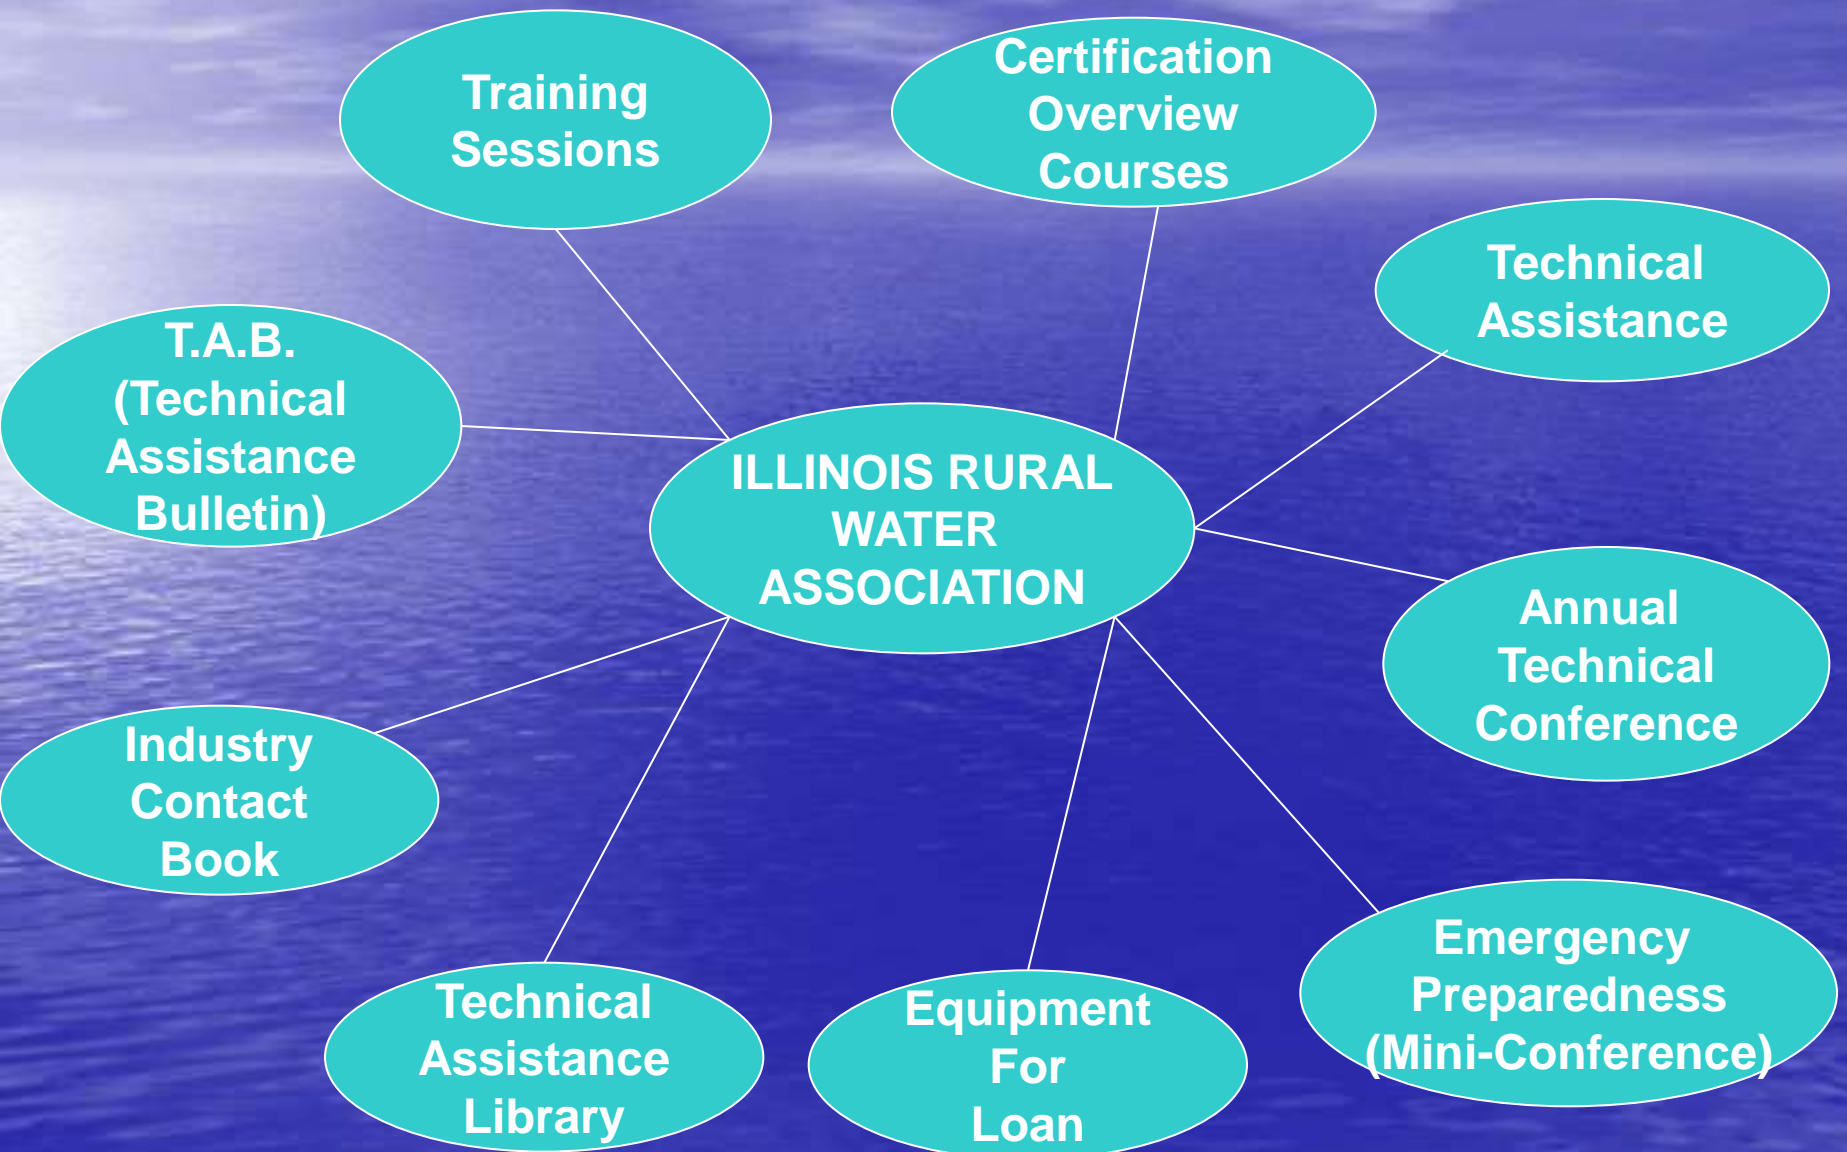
Training Sessions

Certification Overview Courses

Technical Assistance

T.A.B. (Technical Assistance Bulletin)

ILLINOIS RURAL WATER ASSOCIATION

Annual Technical Conference

Industry Contact Book

Emergency Preparedness (Mini-Conference)

Technical Assistance Library

Equipment For Loan